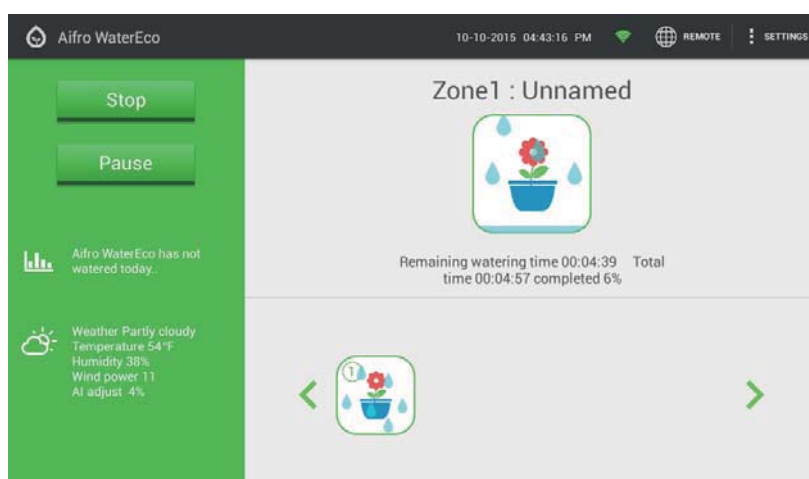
Aifro WaterEco

10-10-2015 04:43:16 PM

REMOTE

SETTINGS

Stop

Pause

Aifro WaterEco has not watered today.

Weather Partly cloudy
Temperature 54°F
Humidity 38%
Wind power 11
AI adjust 4%

Zone1 : Unnamed

Remaining watering time 00:04:39 Total time 00:04:57 completed 6%

1

<

>